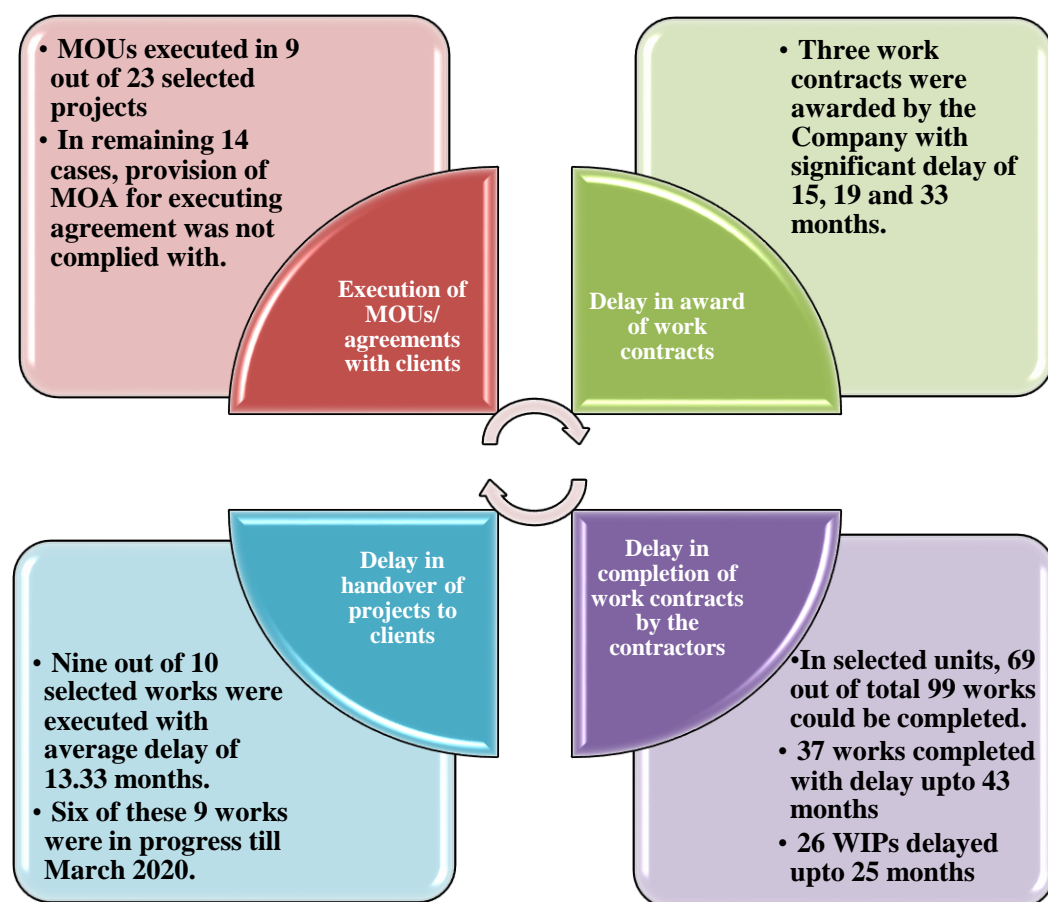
• MOUs executed in 9 out of 23 selected projects

• In remaining 14 cases, provision of MOA for executing agreement was not complied with.

Execution of MOUs/ agreements with clients

Delay in award of work contracts

• Three work contracts were awarded by the Company with significant delay of 15, 19 and 33 months.

Delay in handover of projects to clients

• Nine out of 10 selected works were executed with average delay of 13.33 months.

• Six of these 9 works were in progress till March 2020.

Delay in completion of work contracts by the contractors

•In selected units, 69 out of total 99 works could be completed.

• 37 works completed with delay upto 43 months

• 26 WIPs delayed upto 25 months